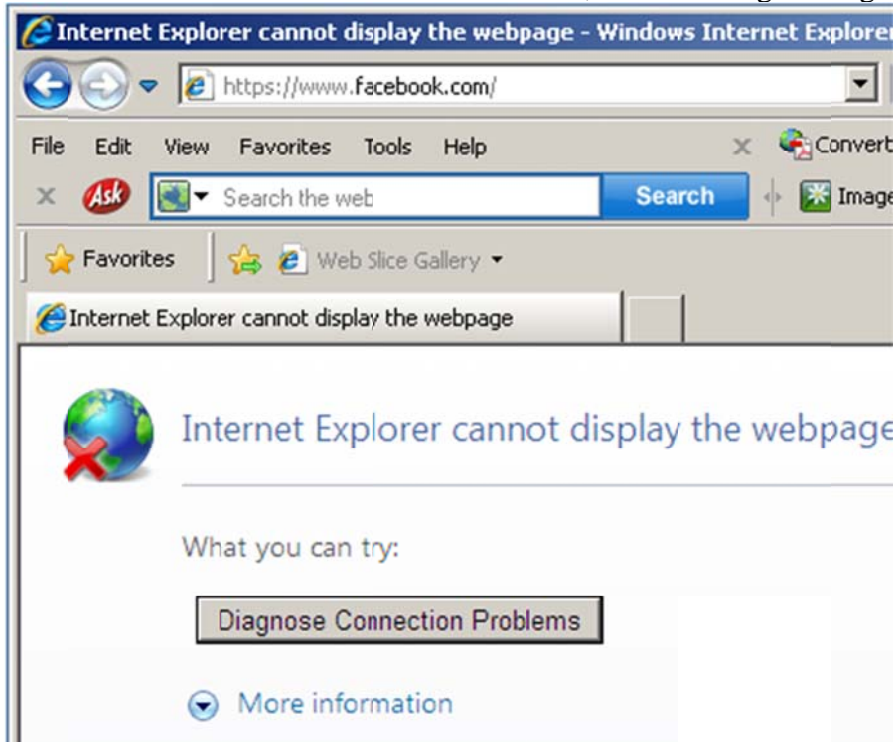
Internet Explorer cannot display the webpage - Windows Internet Explorer

https://www.facebook.com/

File Edit View Favorites Tools Help

Convert

Ask

Search the web

Search

Image

Favorites

Web Slice Gallery

Internet Explorer cannot display the webpage

Internet Explorer cannot display the webpage

What you can try:

Diagnose Connection Problems

More information